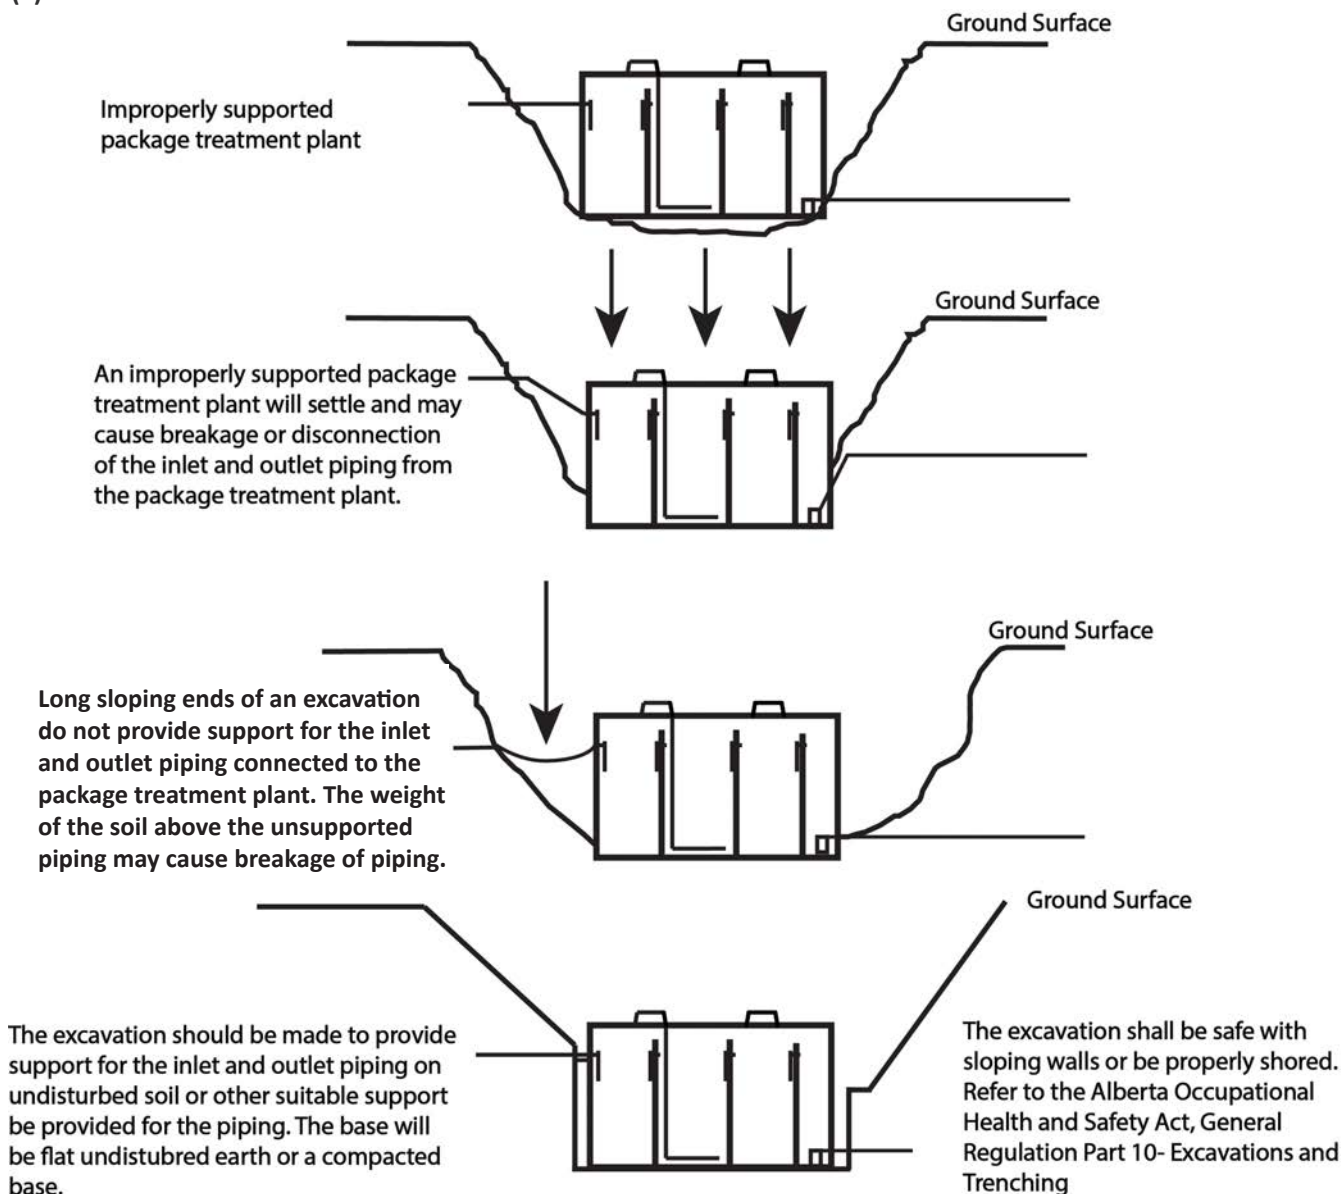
Ground Surface

Improperly supported package treatment plant

Ground Surface

An improperly supported package treatment plant will settle and may cause breakage or disconnection of the inlet and outlet piping from the package treatment plant.

Ground Surface

**Long sloping ends of an excavation do not provide support for the inlet and outlet piping connected to the package treatment plant. The weight of the soil above the unsupported piping may cause breakage of piping.**

Ground Surface

The excavation should be made to provide support for the inlet and outlet piping on undisturbed soil or other suitable support be provided for the piping. The base will be flat undisturbed earth or a compacted base.

The excavation shall be safe with sloping walls or be properly shored. Refer to the Alberta Occupational Health and Safety Act, General Regulation Part 10- Excavations and Trenching